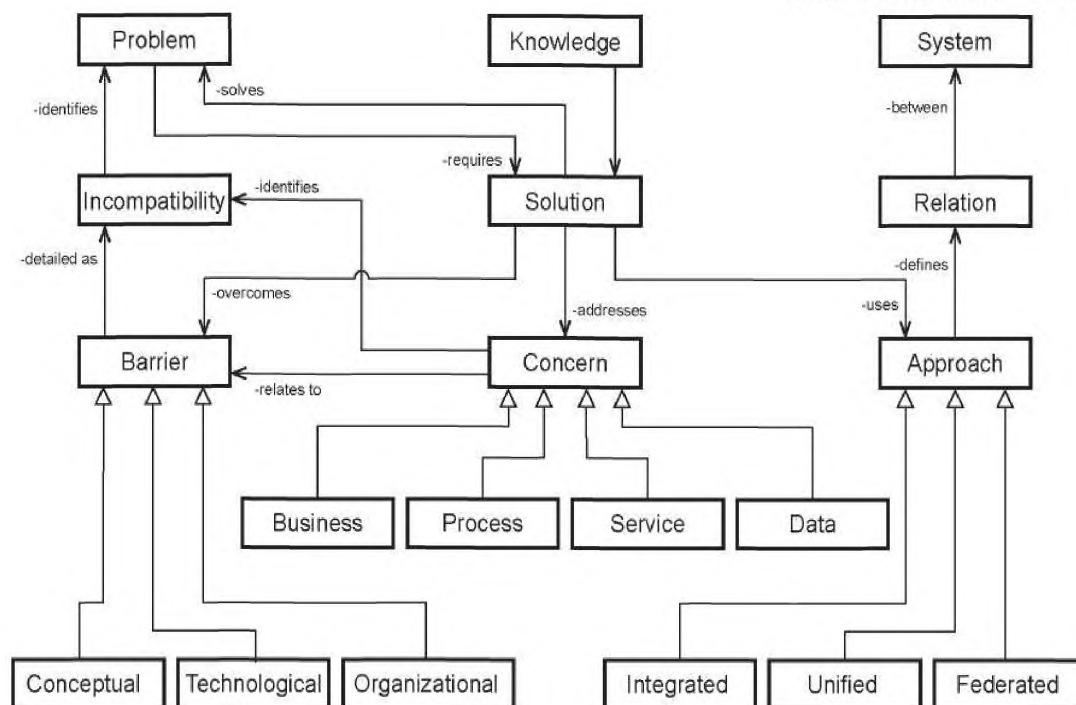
Problem

Knowledge

System

-solves

-identifies

-between

-requires

-identifies

Incompatibility

Solution

Relation

-detailed as

-defines

-overcomes

-addresses

-uses

Barrier

Concern

Approach

-relates to

Business

Process

Service

Data

Conceptual

Technological

Organizational

Integrated

Unified

Federated